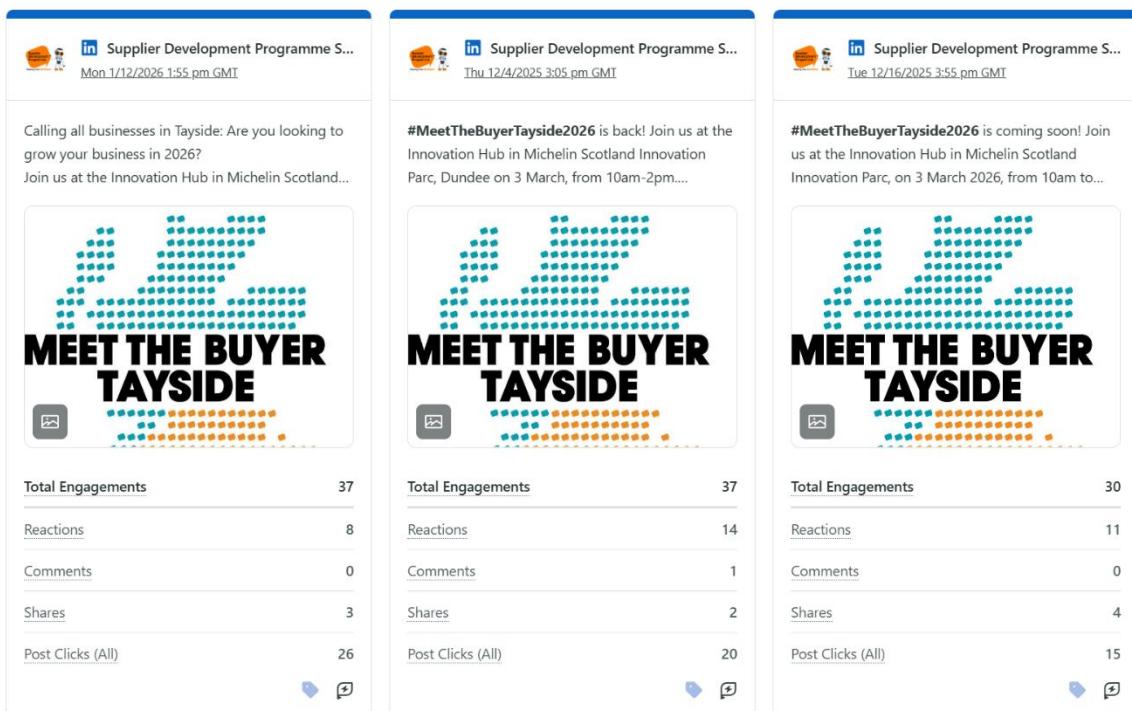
Supplier Development Programme S...
Mon 1/12/2026 1:55 pm GMT

Calling all businesses in Tayside: Are you looking to grow your business in 2026?
Join us at the Innovation Hub in Michelin Scotland...

MEET THE BUYER
TAYSIDE

| Total Engagements | 37 |
|---|---|
| Reactions | 8 |
| Comments | 0 |
| Shares | 3 |
| Post Clicks (All) | 26 |

Supplier Development Programme S...
Thu 12/4/2025 3:05 pm GMT

#MeetTheBuyerTayside2026 is back! Join us at the Innovation Hub in Michelin Scotland Innovation Parc, Dundee on 3 March, from 10am-2pm....

MEET THE BUYER
TAYSIDE

| Total Engagements | 37 |
|---|---|
| Reactions | 14 |
| Comments | 1 |
| Shares | 2 |
| Post Clicks (All) | 20 |

Supplier Development Programme S...
Tue 12/16/2025 3:55 pm GMT

#MeetTheBuyerTayside2026 is coming soon! Join us at the Innovation Hub in Michelin Scotland Innovation Parc, on 3 March 2026, from 10am to...

MEET THE BUYER
TAYSIDE

| Total Engagements | 30 |
|---|---|
| Reactions | 11 |
| Comments | 0 |
| Shares | 4 |
| Post Clicks (All) | 15 |